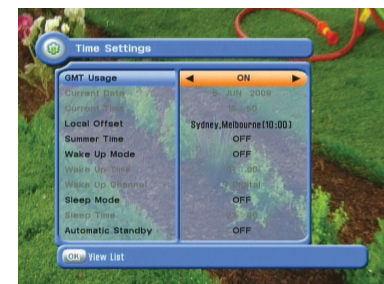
Time Settings

| | |
|---|---|
| GMT Usage | ◄ ON ► |
| Current Date | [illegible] JUN 2008 |
| Current Time | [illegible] |
| Local Offset | Sydney,Melbourne(10:00) |
| Summer Time | OFF |
| Wake Up Mode | OFF |
| Wake Up Time | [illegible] |
| Wake Up Channel | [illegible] |
| Sleep Mode | OFF |
| Sleep Time | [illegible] |
| Automatic Standby | OFF |

OK View List